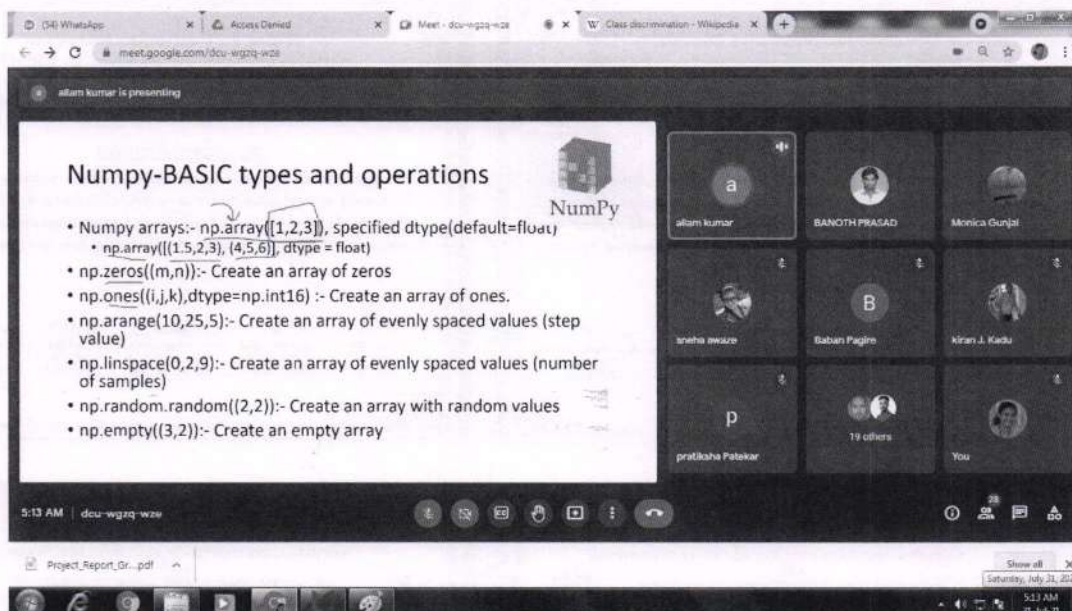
(34) WhatsApp
Access Denied
Meet - dcu-wgzq-wze
Class discrimination - Wikipedia
meet.google.com/dcu-wgzq-wze

allam kumar is presenting

Numpy-BASIC types and operations

NumPy

- Numpy arrays:- np.array([1,2,3]), specified dtype(default=float)
  - np.array([(1.5,2,3), (4,5,6)], dtype = float)
- np.zeros((m,n)):- Create an array of zeros
- np.ones((i,j,k),dtype=np.int16) :- Create an array of ones.
- np.arange(10,25,5):- Create an array of evenly spaced values (step value)
- np.linspace(0,2,9):- Create an array of evenly spaced values (number of samples)
- np.random.random((2,2)):- Create an array with random values
- np.empty((3,2)):- Create an empty array

a
allam kumar
BANOTH PRASAD
Monica Gunjal
sneha awaze
B
Baban Pagire
kiran J. Kadu
p
pratiksha Patekar
19 others
You

5:13 AM | dcu-wgzq-wze
28

Project_Report_Gr....pdf
Show all
Saturday, July 31, 20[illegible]
5:13 AM
31-Jul-21